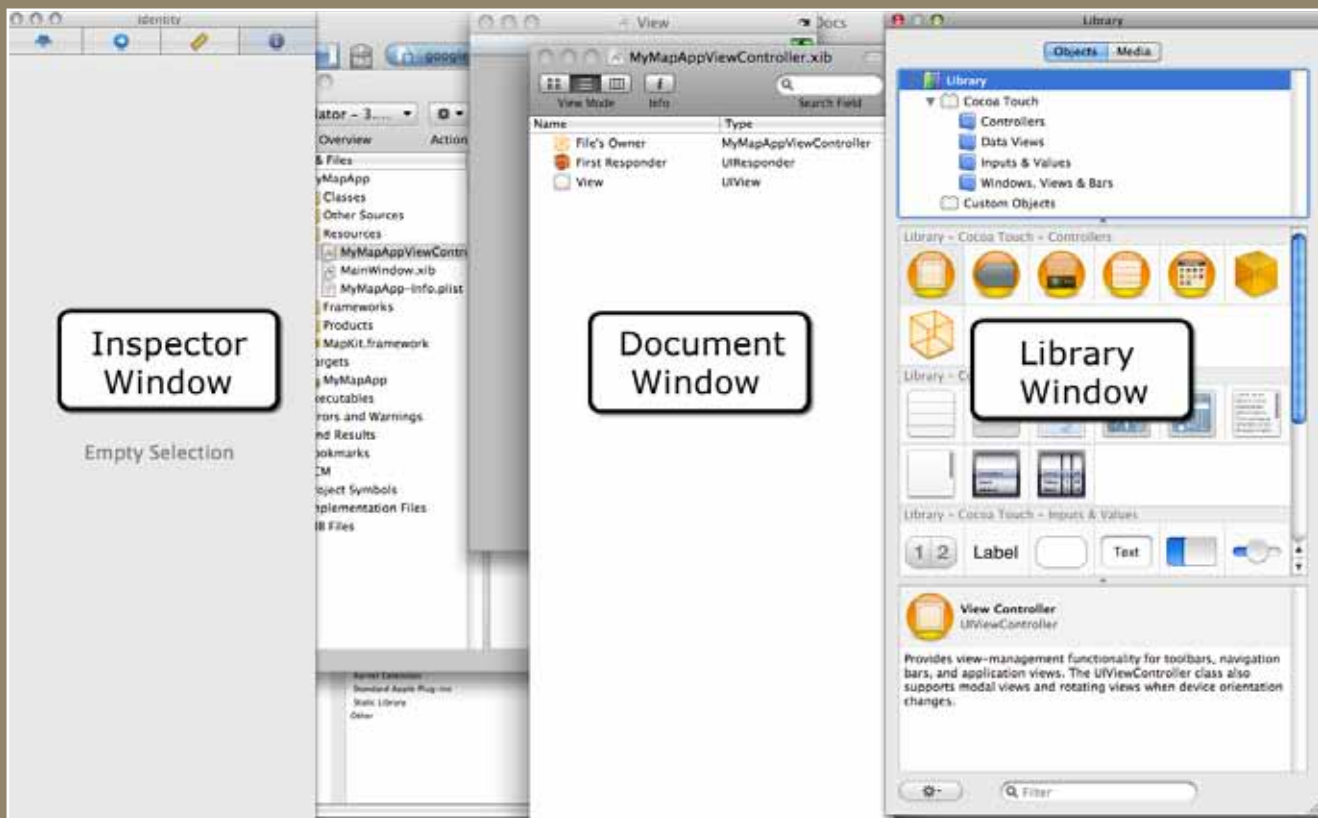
Identity

Inspector Window

Empty Selection

google

lator – 3....
Overview
Action
& Files
MyMapApp
Classes
Other Sources
Resources
MyMapAppViewContr
MainWindow.xib
MyMapApp-Info.plist
Frameworks
Products
MapKit.framework
rgets
MyMapApp
ecutables
rors and Warnings
nd Results
okmarks
CM
oject Symbols
plementation Files
B Files

Kernel Extension
Standard Apple Plug-ins
Static Library
Other

View
Docs

MyMapAppViewController.xib
View Mode
Info
Search Field

| Name | Type |
|---|---|
| File's Owner | MyMapAppViewController |
| First Responder | UIResponder |
| View | UIView |

Document Window

Library
Objects
Media
Library
Cocoa Touch
Controllers
Data Views
Inputs & Values
Windows, Views & Bars
Custom Objects

Library – Cocoa Touch – Controllers

Library – Co

Library Window

Library – Cocoa Touch – Inputs & Values
1 2
Label
Text

View Controller
UIViewController

Provides view-management functionality for toolbars, navigation bars, and application views. The UIViewController class also supports modal views and rotating views when device orientation changes.

Filter